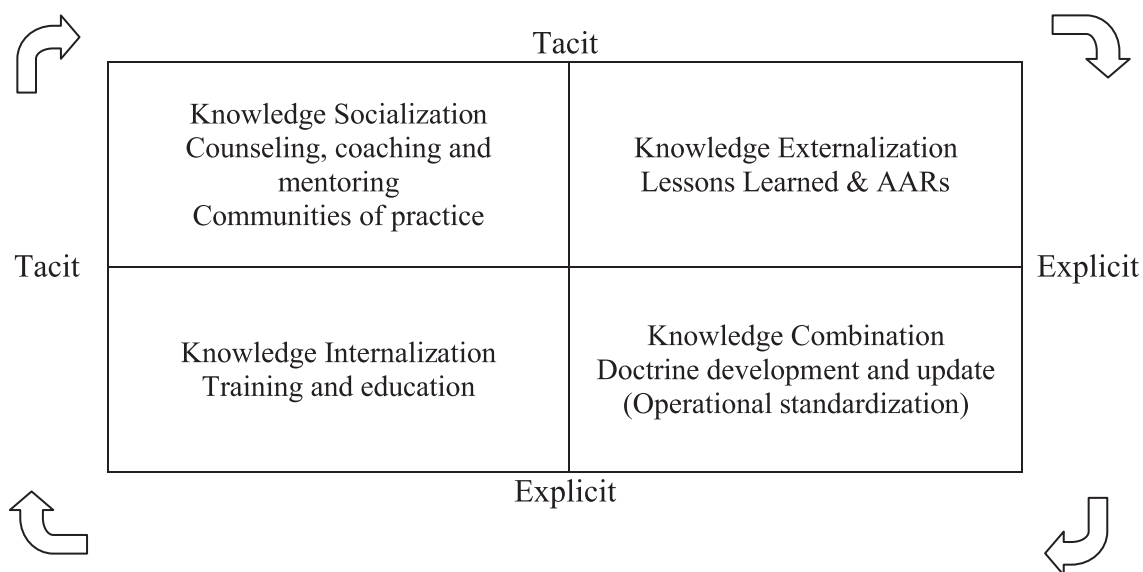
Tacit

| Knowledge Socialization<br>Counseling, coaching and mentoring<br>Communities of practice | Knowledge Externalization<br>Lessons Learned & AARs |
|---|---|
| Knowledge Internalization<br>Training and education | Knowledge Combination<br>Doctrine development and update<br>(Operational standardization) |

Tacit

Explicit

Explicit